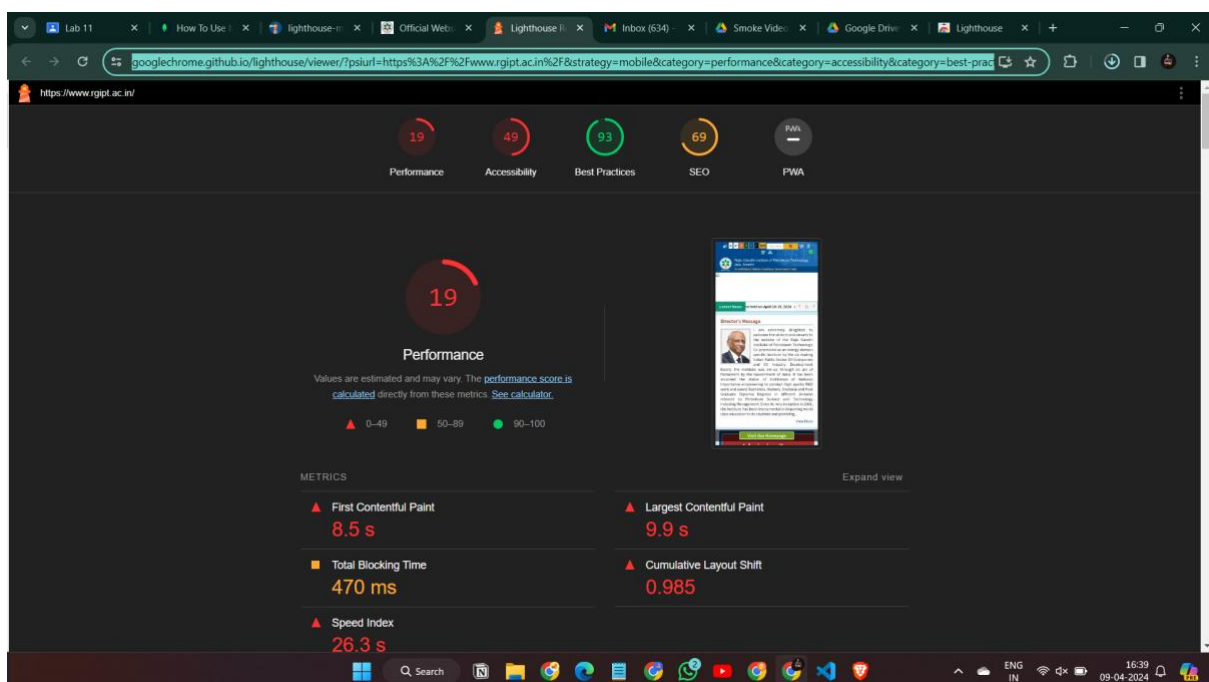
Lab 11 × | How To Use × | lighthouse-m × | Official Webs × | Lighthouse R × | Inbox (634) × | Smoke Video × | Google Drive × | Lighthouse × | +

googlechrome.github.io/lighthouse/viewer/?psiurl=https%3A%2F%2Fwww.rgipt.ac.in%2F&strategy=mobile&category=performance&category=accessibility&category=best-prac

https://www.rgipt.ac.in/

19 Performance
49 Accessibility
93 Best Practices
69 SEO
PWA PWA

19

Performance

Values are estimated and may vary. The performance score is calculated directly from these metrics. See calculator.

0–49 50–89 90–100

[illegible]

Director's Message

METRICS Expand view

First Contentful Paint
8.5 s

Largest Contentful Paint
9.9 s

Total Blocking Time
470 ms

Cumulative Layout Shift
0.985

Speed Index
26.3 s

Search

ENG IN 16:39 09-04-2024